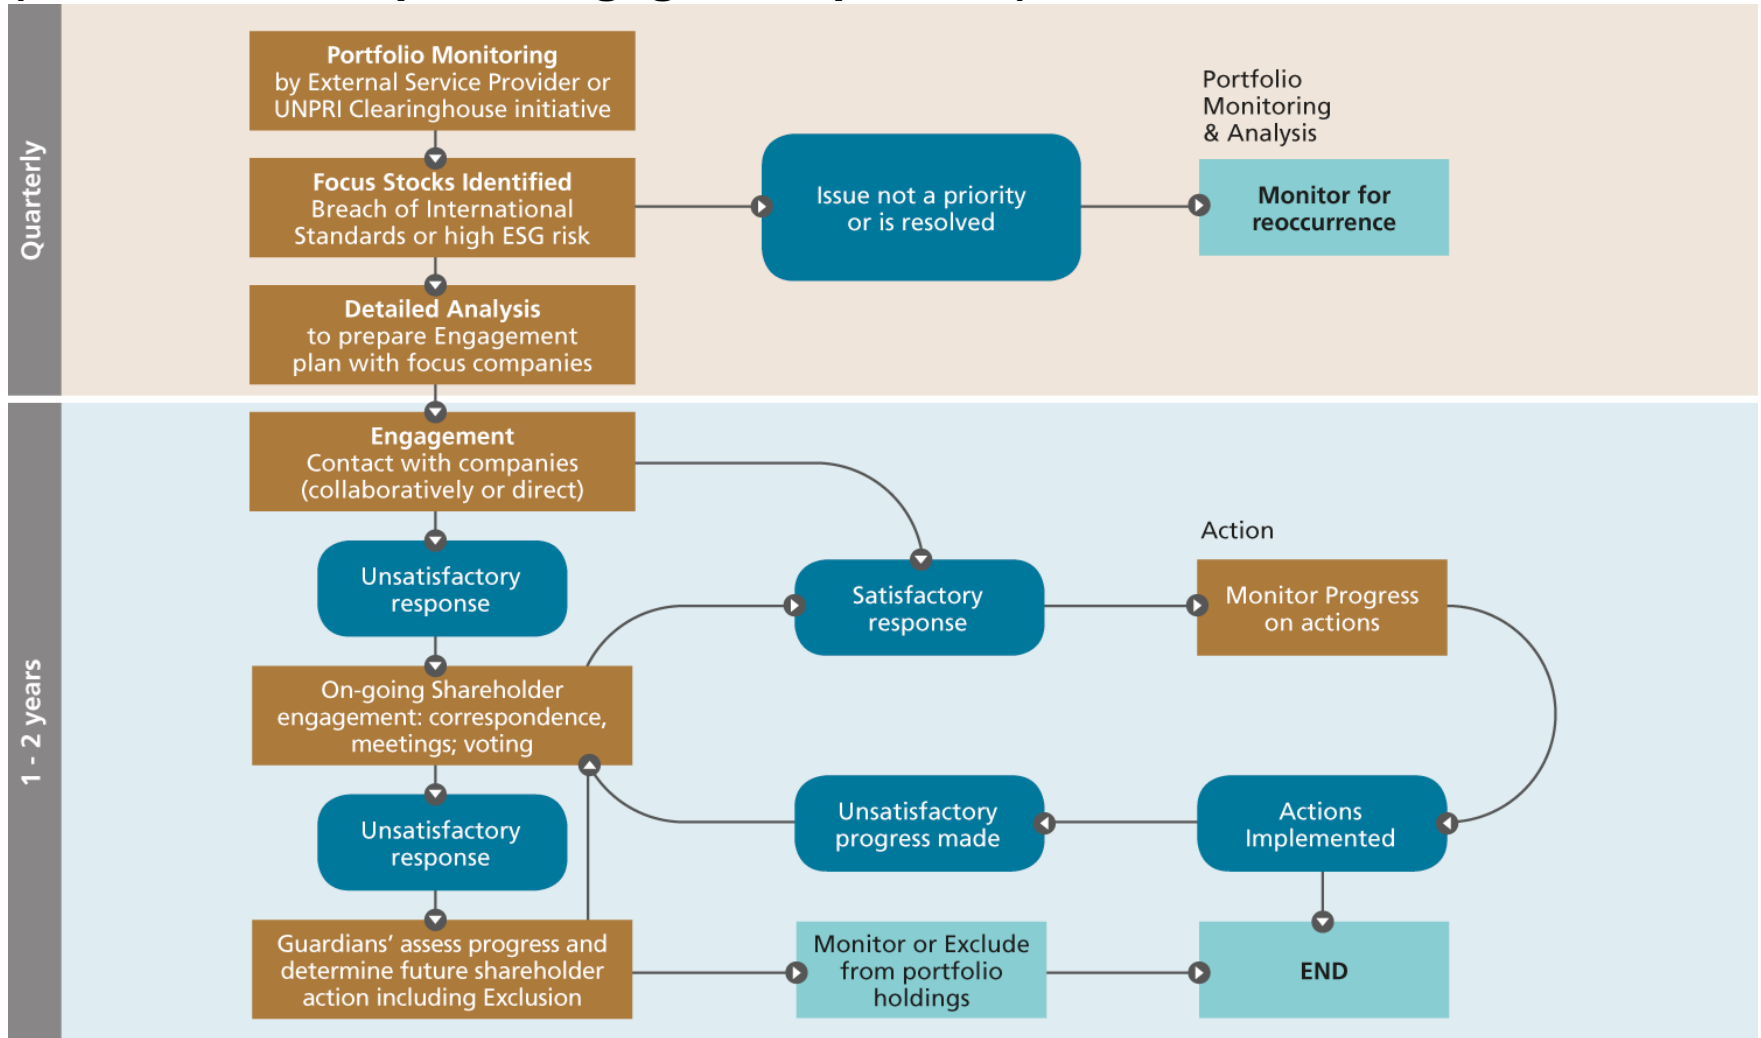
Quarterly

Portfolio Monitoring
by External Service Provider or UNPRI Clearinghouse initiative

Focus Stocks Identified
Breach of International Standards or high ESG risk

Detailed Analysis
to prepare Engagement plan with focus companies

Issue not a priority or is resolved

Portfolio Monitoring & Analysis

Monitor for reoccurrence

1 - 2 years

Engagement
Contact with companies (collaboratively or direct)

Unsatisfactory response

Satisfactory response

Action

Monitor Progress on actions

On-going Shareholder engagement: correspondence, meetings; voting

Unsatisfactory response

Unsatisfactory progress made

Actions Implemented

Guardians' assess progress and determine future shareholder action including Exclusion

Monitor or Exclude from portfolio holdings

END